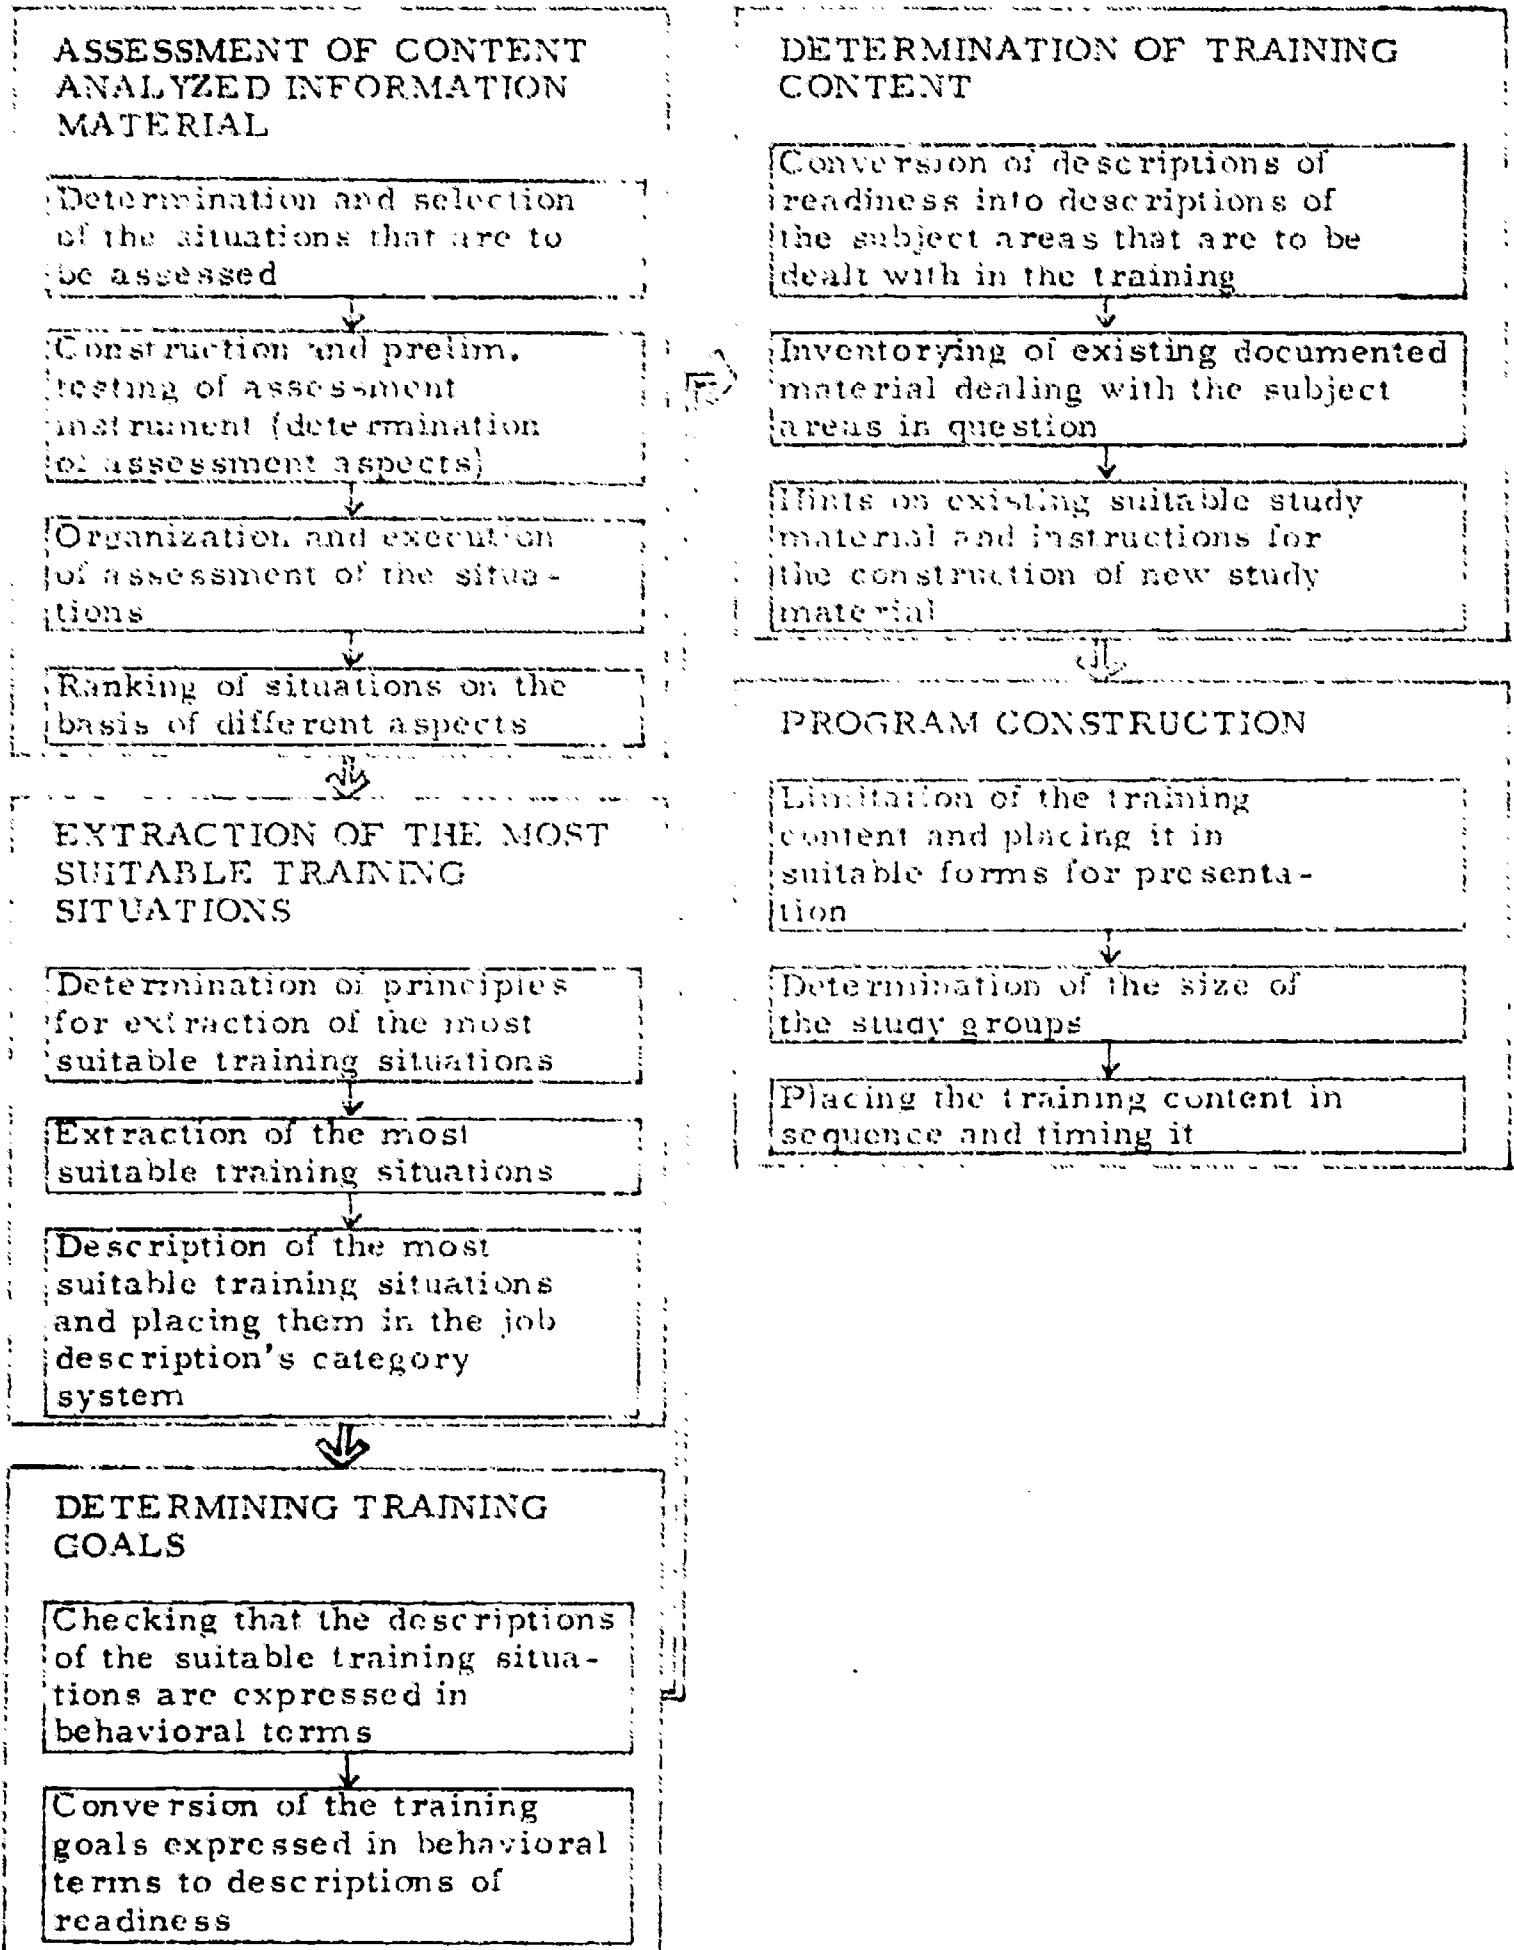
ASSESSMENT OF CONTENT ANALYZED INFORMATION MATERIAL

Determination and selection of the situations that are to be assessed

Construction and prelim. testing of assessment instrument (determination of assessment aspects)

Organization and execution of assessment of the situations

Ranking of situations on the basis of different aspects

EXTRACTION OF THE MOST SUITABLE TRAINING SITUATIONS

Determination of principles for extraction of the most suitable training situations

Extraction of the most suitable training situations

Description of the most suitable training situations and placing them in the job description's category system

DETERMINING TRAINING GOALS

Checking that the descriptions of the suitable training situations are expressed in behavioral terms

Conversion of the training goals expressed in behavioral terms to descriptions of readiness

DETERMINATION OF TRAINING CONTENT

Conversion of descriptions of readiness into descriptions of the subject areas that are to be dealt with in the training

Inventorying of existing documented material dealing with the subject areas in question

Hints on existing suitable study material and instructions for the construction of new study material

PROGRAM CONSTRUCTION

Limitation of the training content and placing it in suitable forms for presentation

Determination of the size of the study groups

Placing the training content in sequence and timing it